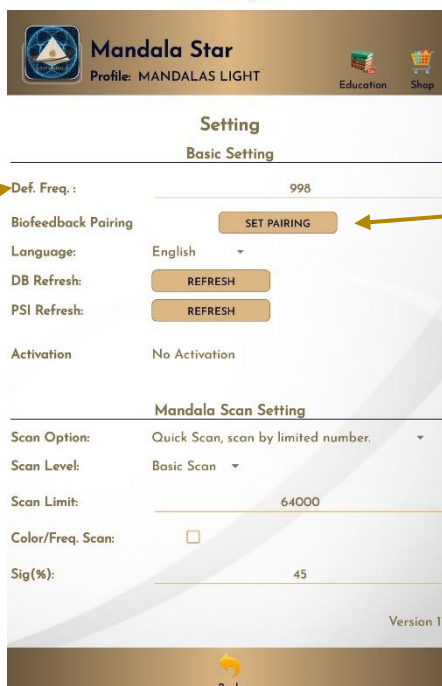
Mandala Star
Profile: MANDALAS LIGHT
Education
Shop

Setting
Basic Setting

| | |
|---|---|
| Def. Freq. : | 998 |
| Biofeedback Pairing | SET PAIRING |
| Language: | English |
| DB Refresh: | REFRESH |
| PSI Refresh: | REFRESH |
| Activation | No Activation |

Mandala Scan Setting

| | |
|---|---|
| Scan Option: | Quick Scan, scan by limited number. |
| Scan Level: | Basic Scan |
| Scan Limit: | 64000 |
| Color/Freq. Scan: | |
| Sig(%): | 45 |

Version 1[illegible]

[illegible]